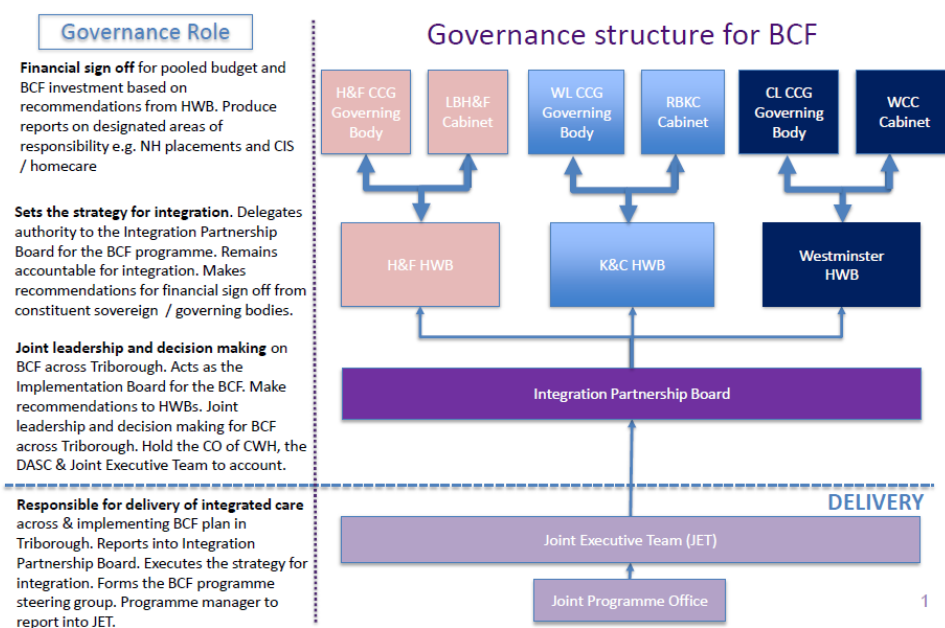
Governance Role

**Financial sign off** for pooled budget and BCF investment based on recommendations from HWB. Produce reports on designated areas of responsibility e.g. NH placements and CIS / homecare

**Sets the strategy for integration**. Delegates authority to the Integration Partnership Board for the BCF programme. Remains accountable for integration. Makes recommendations for financial sign off from constituent sovereign / governing bodies.

**Joint leadership and decision making** on BCF across Triborough. Acts as the Implementation Board for the BCF. Make recommendations to HWBs. Joint leadership and decision making for BCF across Triborough. Hold the CO of CWH, the DASC & Joint Executive Team to account.

**Responsible for delivery of integrated care** across & implementing BCF plan in Triborough. Reports into Integration Partnership Board. Executes the strategy for integration. Forms the BCF programme steering group. Programme manager to report into JET.

Governance structure for BCF

H&F CCG Governing Body

LBH&F Cabinet

WL CCG Governing Body

RBKC Cabinet

CL CCG Governing Body

WCC Cabinet

H&F HWB

K&C HWB

Westminster HWB

Integration Partnership Board

DELIVERY

Joint Executive Team (JET)

Joint Programme Office

1